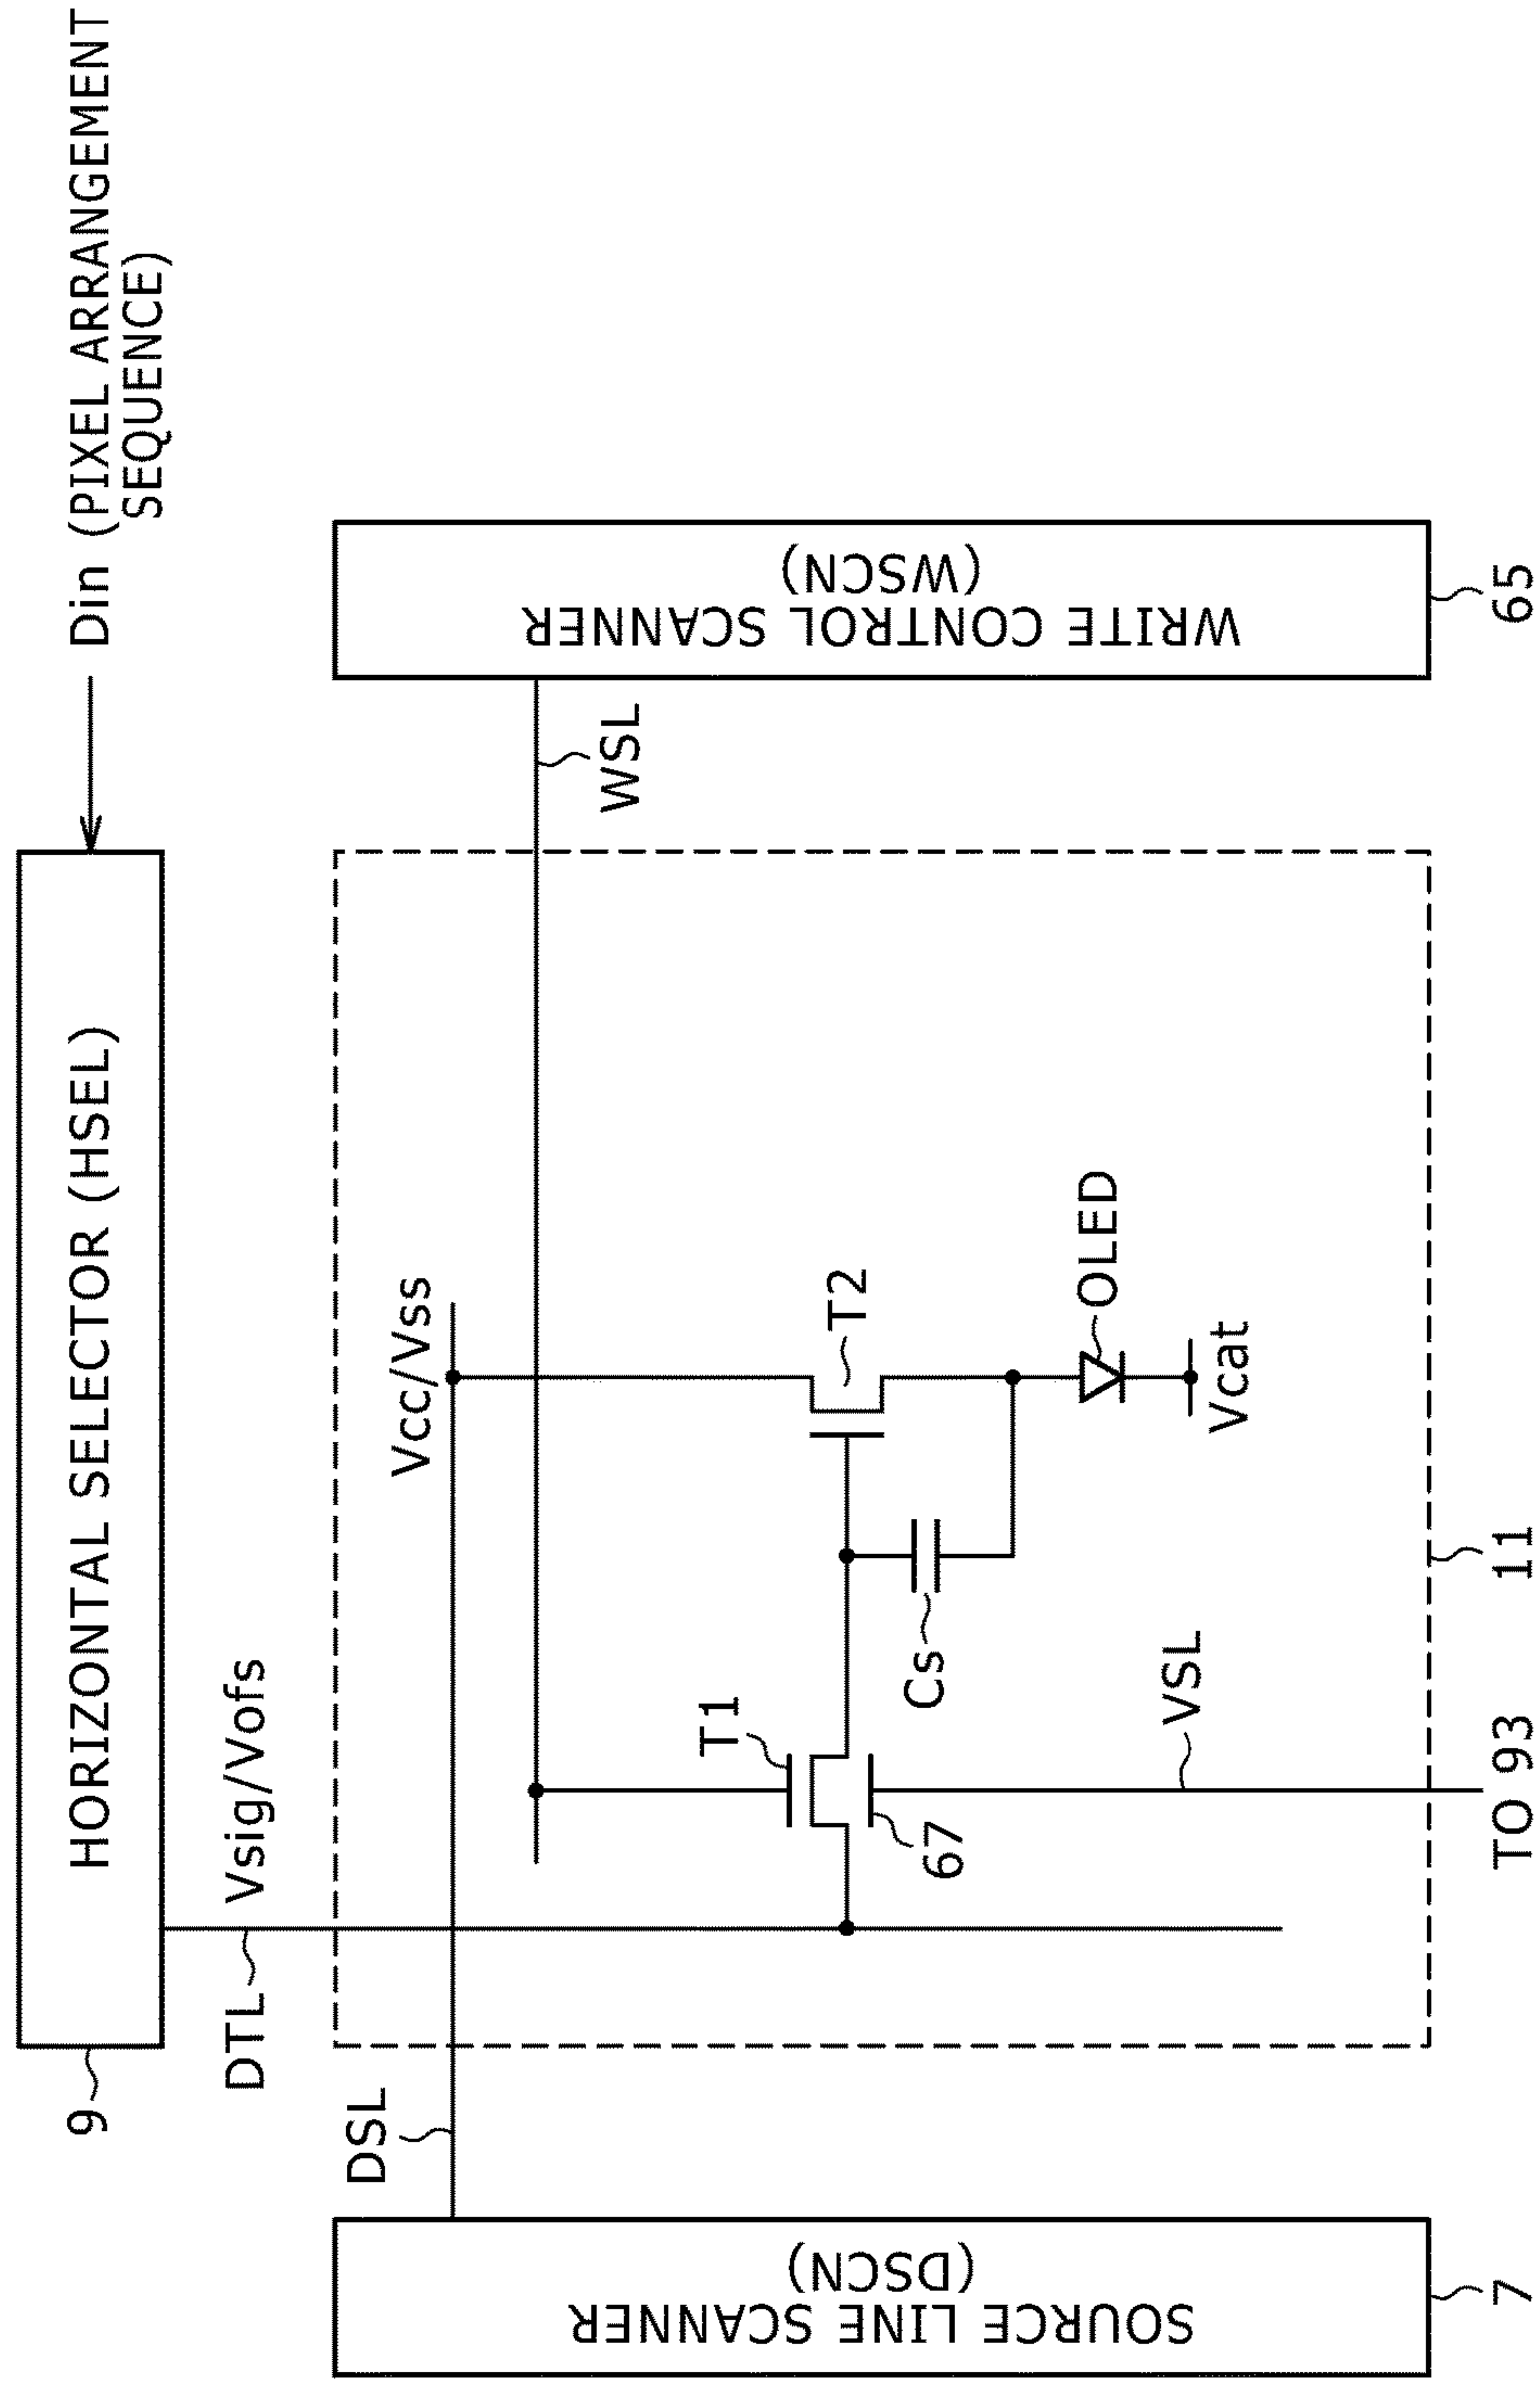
Din (PIXEL ARRANGEMENT SEQUENCE)

HORIZONTAL SELECTOR (HSEL)

9

WRITE CONTROL SCANNER (WSCN)

65

WSL

Vsig/Vofs

DTL

DSL

Vcc/Vss

T2

OLED

Vcat

Cs

T1

67

VSL

TO 93

11

SOURCE LINE SCANNER (DSCN)

7